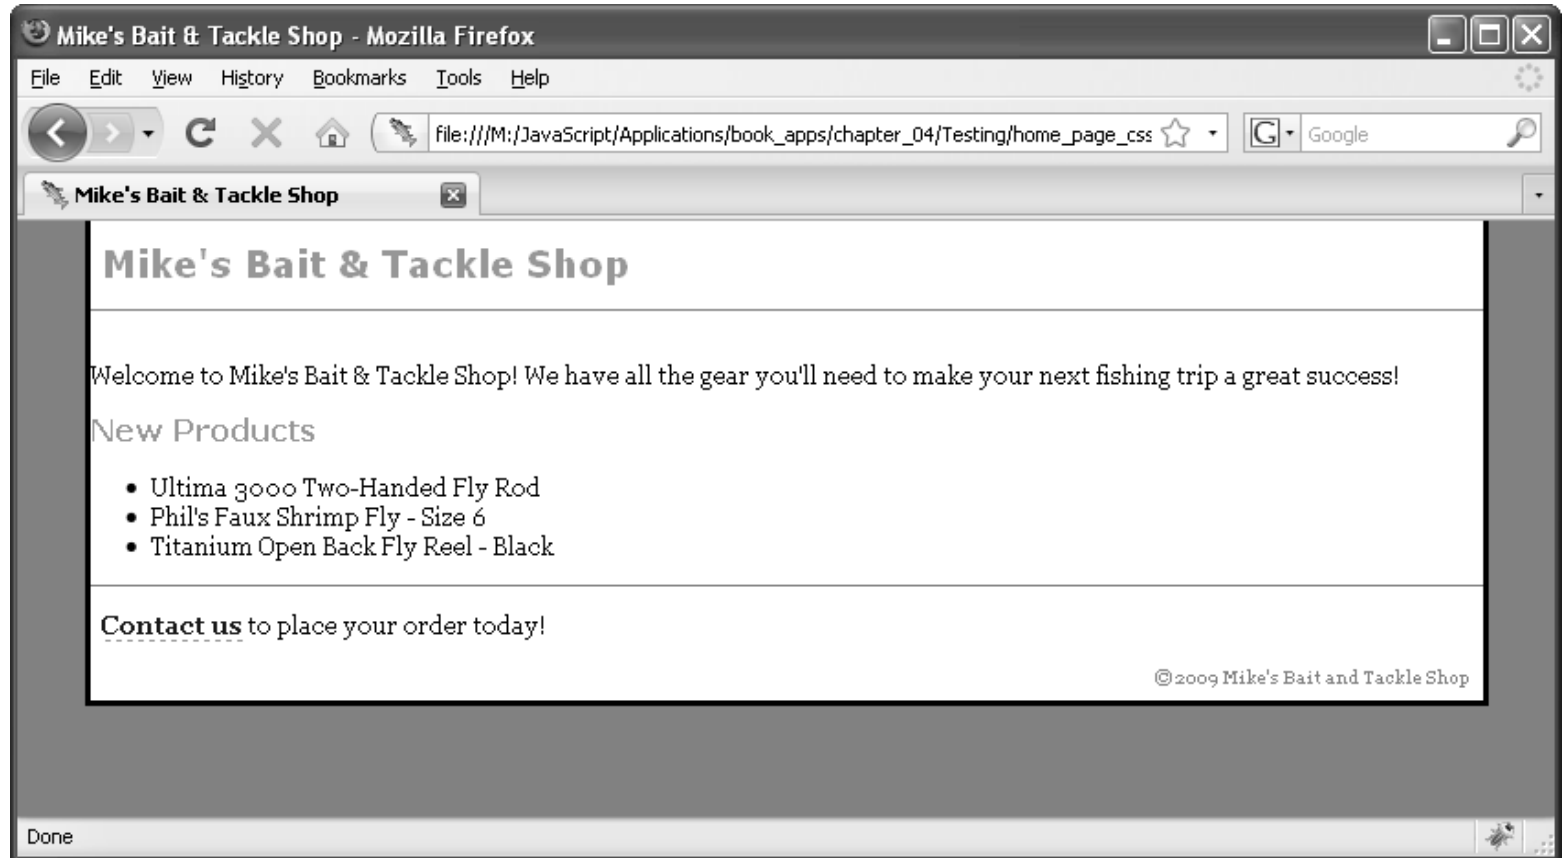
Mike's Bait & Tackle Shop - Mozilla Firefox

File Edit View History Bookmarks Tools Help

file:///M:/JavaScript/Applications/book_apps/chapter_04/Testing/home_page_css

Google

Mike's Bait & Tackle Shop

Mike's Bait & Tackle Shop

Welcome to Mike's Bait & Tackle Shop! We have all the gear you'll need to make your next fishing trip a great success!

New Products

- Ultima 3000 Two-Handed Fly Rod
- Phil's Faux Shrimp Fly - Size 6
- Titanium Open Back Fly Reel - Black

Contact us to place your order today!

©2009 Mike's Bait and Tackle Shop

Done